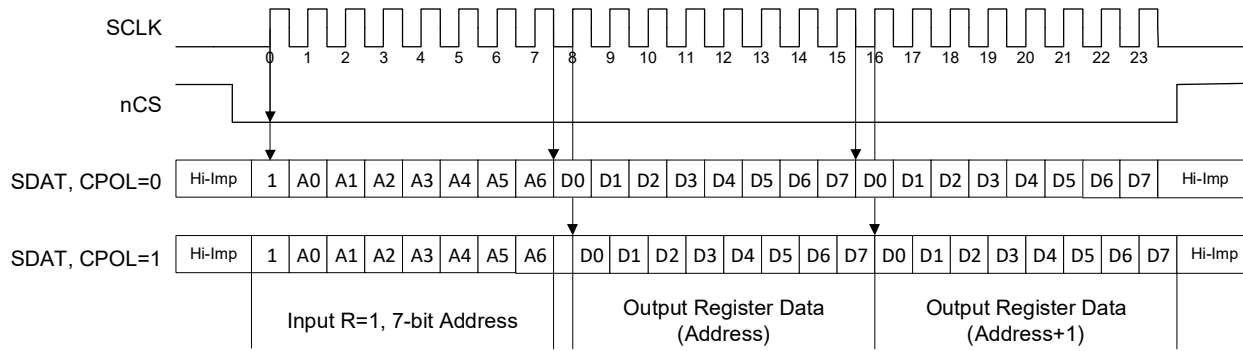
SCLK

0 1 2 3 4 5 6 7 8 9 10 11 12 13 14 15 16 17 18 19 20 21 22 23

nCS

SDAT, CPOL=0 Hi-Imp 1 A0 A1 A2 A3 A4 A5 A6 D0 D1 D2 D3 D4 D5 D6 D7 D0 D1 D2 D3 D4 D5 D6 D7 Hi-Imp

SDAT, CPOL=1 Hi-Imp 1 A0 A1 A2 A3 A4 A5 A6 D0 D1 D2 D3 D4 D5 D6 D7 D0 D1 D2 D3 D4 D5 D6 D7 Hi-Imp

Input R=1, 7-bit Address

Output Register Data (Address)

Output Register Data (Address+1)